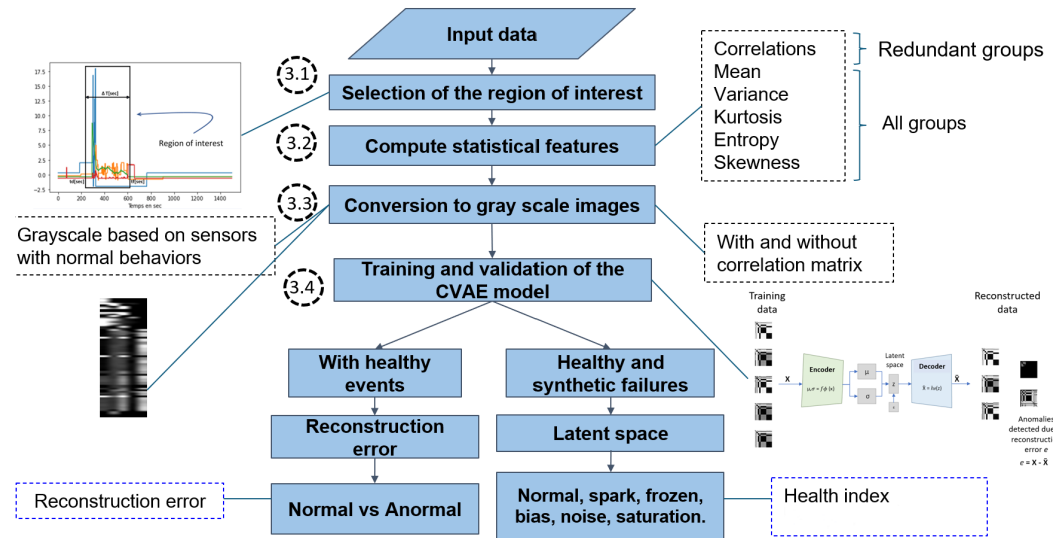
Input data

3.1

Selection of the region of interest

3.2

Compute statistical features

3.3

Conversion to gray scale images

3.4

Training and validation of the CVAE model

Correlations
Mean
Variance
Kurtosis
Entropy
Skewness

Redundant groups

All groups

17.5
15.0
12.5
10.0
7.5
5.0
2.5
0.0
-2.5
0 200 400 600 800 1000 1200 1400
Temps en sec

Δ T[sec]
t0[sec]
tf[sec]

Region of interest

Grayscale based on sensors with normal behaviors

With and without correlation matrix

With healthy events

Healthy and synthetic failures

Reconstruction error

Latent space

Reconstruction error

Normal vs Anormal

Normal, spark, frozen, bias, noise, saturation.

Health index

Training data

X

Encoder
$\mu, \sigma = f_\phi(x)$

$\mu$

$\sigma$

Latent space

z

Decoder
$\hat{X} = h_\theta(z)$

$\hat{X}$

Reconstructed data

Anomalies detected due to reconstruction error e
$e = X - \hat{X}$